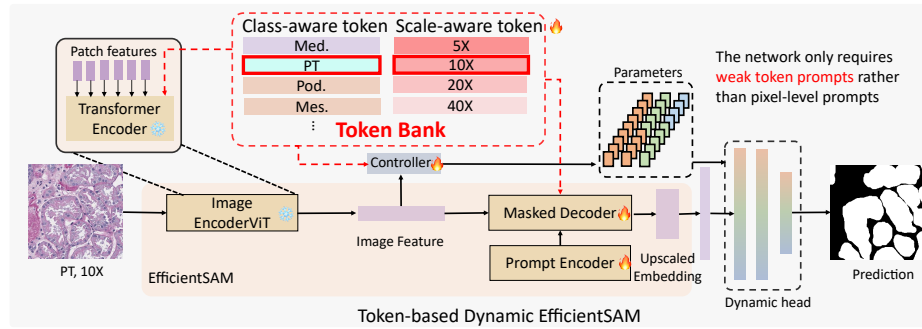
Class-aware token
Scale-aware token

| Med. | 5X |
|---|---|
| PT | 10X |
| Pod. | 20X |
| Mes. | 40X |

⋮

Token Bank

Patch features

Transformer Encoder

The network only requires weak token prompts rather than pixel-level prompts

Parameters

Controller

PT, 10X

Image EncoderViT

Image Feature

Masked Decoder

Prompt Encoder

Upscaled Embedding

Dynamic head

Prediction

EfficientSAM

Token-based Dynamic EfficientSAM